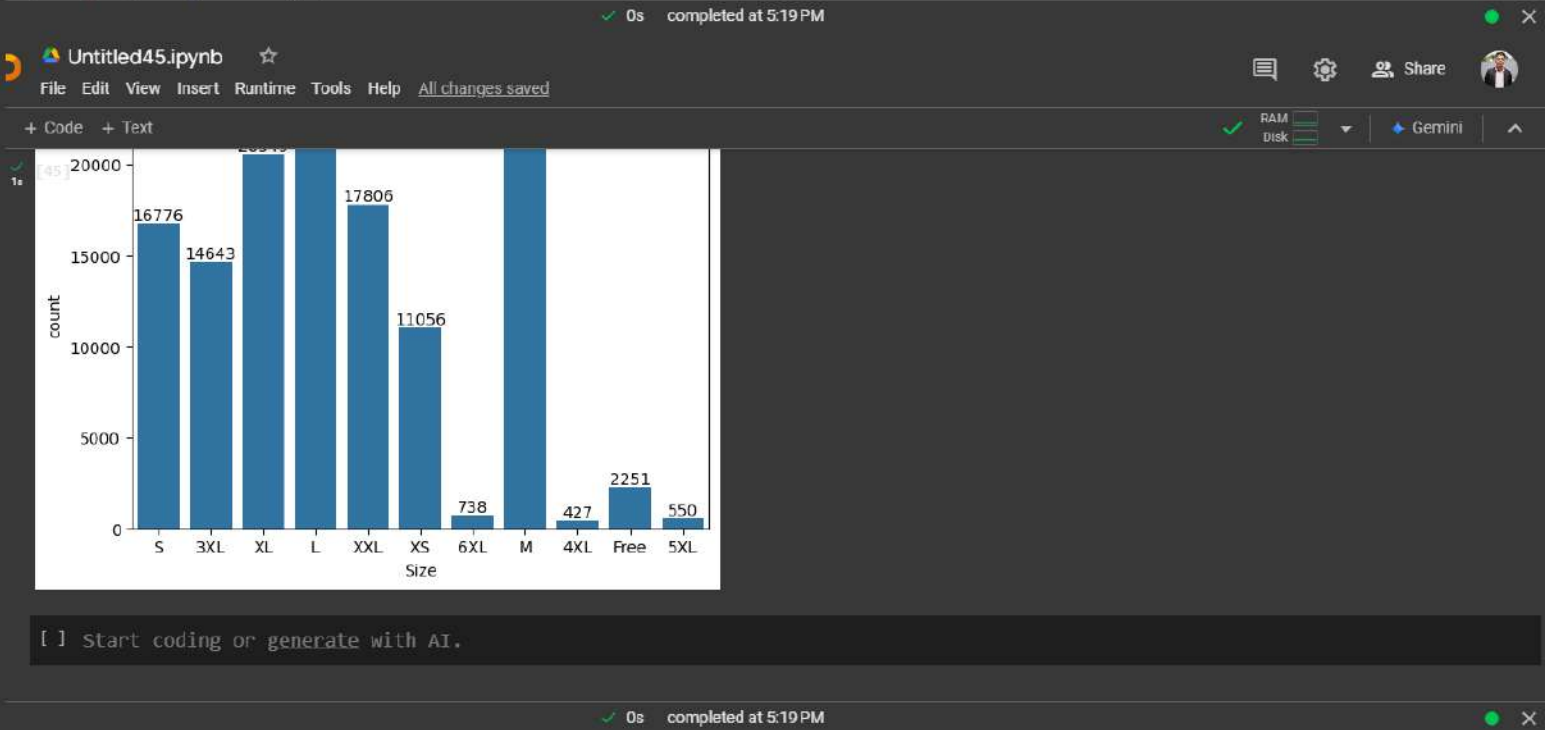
✓ 0s completed at 5:19 PM

Untitled45.ipynb ☆

File Edit View Insert Runtime Tools Help All changes saved

Share

+ Code + Text

RAM
Disk

Gemini

1s
[45]

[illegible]

20000

15000

10000

5000

0

count

16776

14643

17806

11056

738

427

2251

550

S 3XL XL L XXL XS 6XL M 4XL Free 5XL

Size

[ ] Start coding or generate with AI.

✓ 0s completed at 5:19 PM